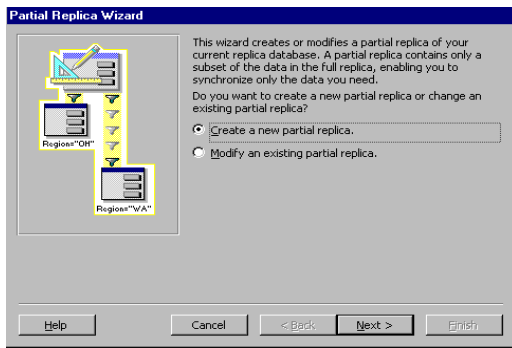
Partial Replica Wizard

Region="OH"

Region="WA"

This wizard creates or modifies a partial replica of your current replica database. A partial replica contains only a subset of the data in the full replica, enabling you to synchronize only the data you need.

Do you want to create a new partial replica or change an existing partial replica?

Create a new partial replica.

Modify an existing partial replica.

Help

Cancel

< Back

Next >

Finish